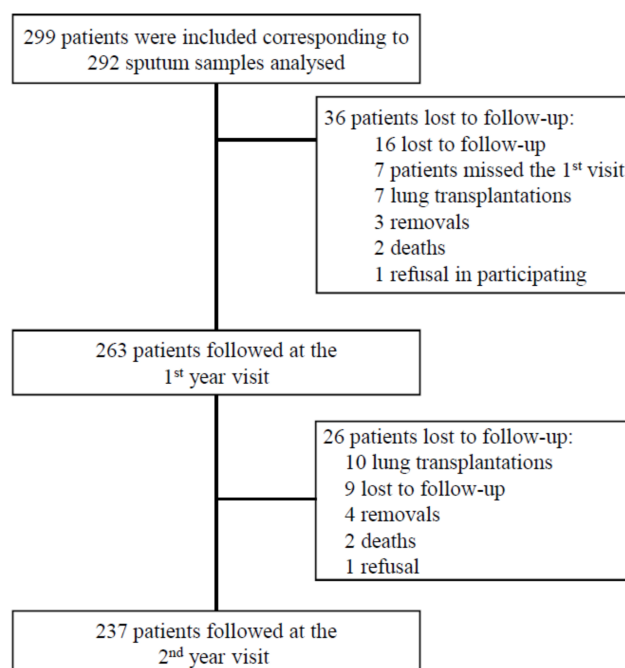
299 patients were included corresponding to 292 sputum samples analysed

36 patients lost to follow-up:
16 lost to follow-up
7 patients missed the 1$^{st}$ visit
7 lung transplantations
3 removals
2 deaths
1 refusal in participating

263 patients followed at the 1$^{st}$ year visit

26 patients lost to follow-up:
10 lung transplantations
9 lost to follow-up
4 removals
2 deaths
1 refusal

237 patients followed at the 2$^{nd}$ year visit